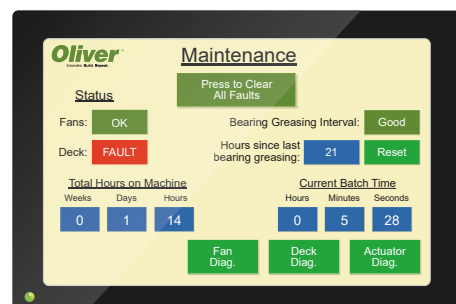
Oliver
Innovate. Build. Beyond.

Maintenance

Press to Clear All Faults

Status

Fans: OK

Deck: FAULT

Bearing Greasing Interval: Good

Hours since last bearing greasing: 21 Reset

Total Hours on Machine

| Weeks | Days | Hours |
|---|---|---|
| 0 | 1 | 14 |

Current Batch Time

| Hours | Minutes | Seconds |
|---|---|---|
| 0 | 5 | 28 |

Fan Diag.

Deck Diag.

Actuator Diag.